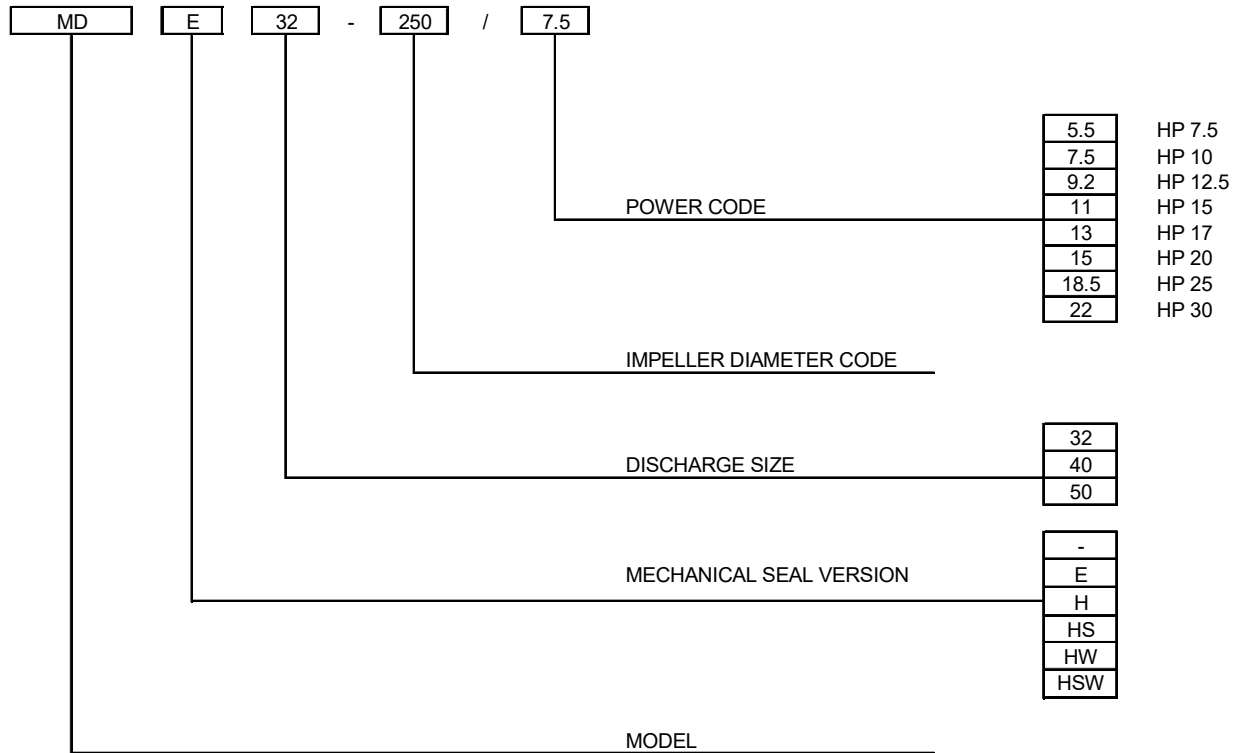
MD E 32 - 250 / 7.5

| 5.5 | HP 7.5 |
|---|---|
| 7.5 | HP 10 |
| 9.2 | HP 12.5 |
| 11 | HP 15 |
| 13 | HP 17 |
| 15 | HP 20 |
| 18.5 | HP 25 |
| 22 | HP 30 |

POWER CODE

IMPELLER DIAMETER CODE

| 32 |
|---|
| 40 |
| 50 |

DISCHARGE SIZE

| - |
|---|
| E |
| H |
| HS |
| HW |
| HSW |

MECHANICAL SEAL VERSION

MODEL